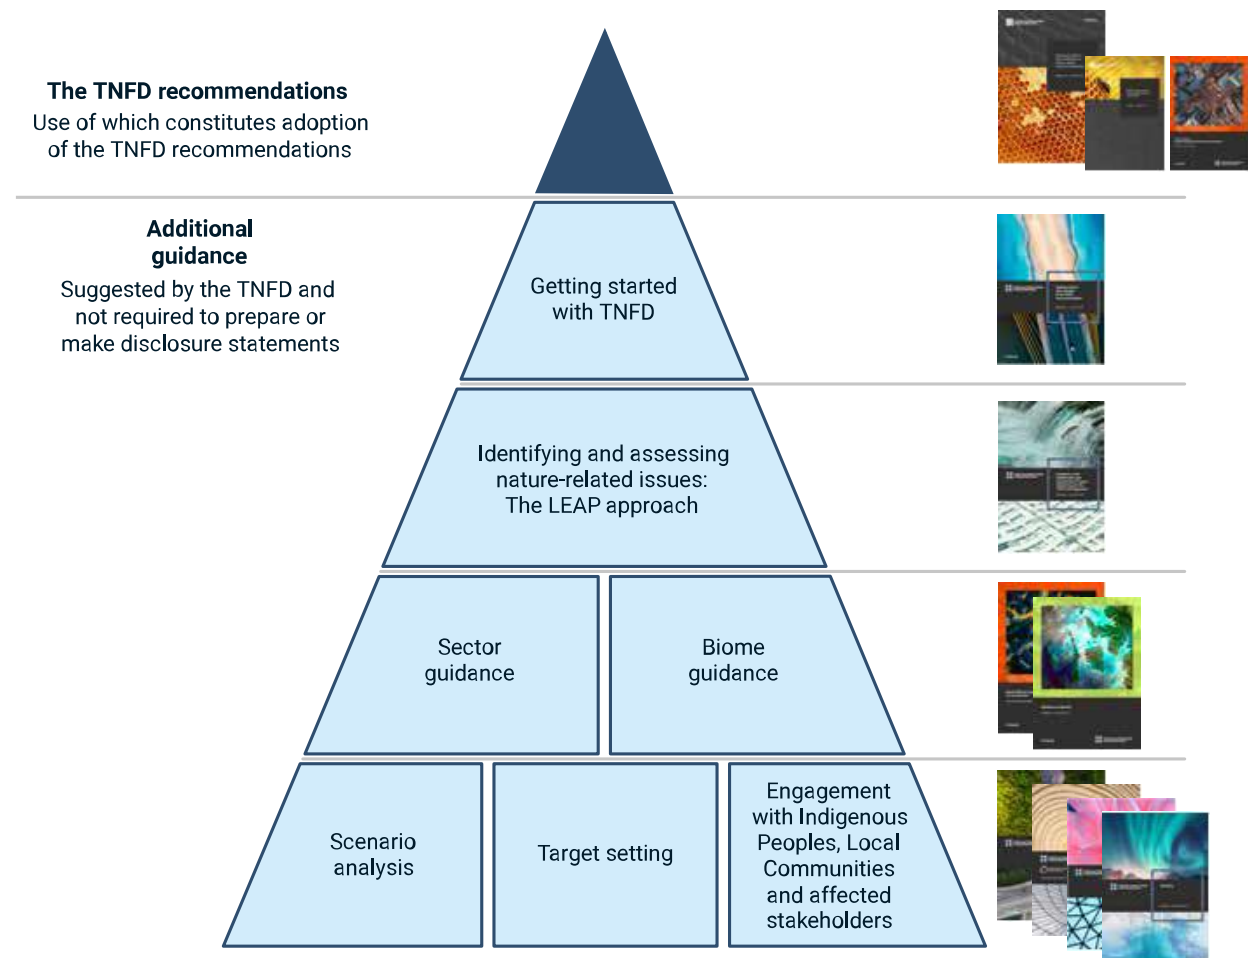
The TNFD recommendations
Use of which constitutes adoption of the TNFD recommendations

Additional guidance
Suggested by the TNFD and not required to prepare or make disclosure statements

Getting started with TNFD

Identifying and assessing nature-related issues: The LEAP approach

Sector guidance

Biome guidance

Scenario analysis

Target setting

Engagement with Indigenous Peoples, Local Communities and affected stakeholders